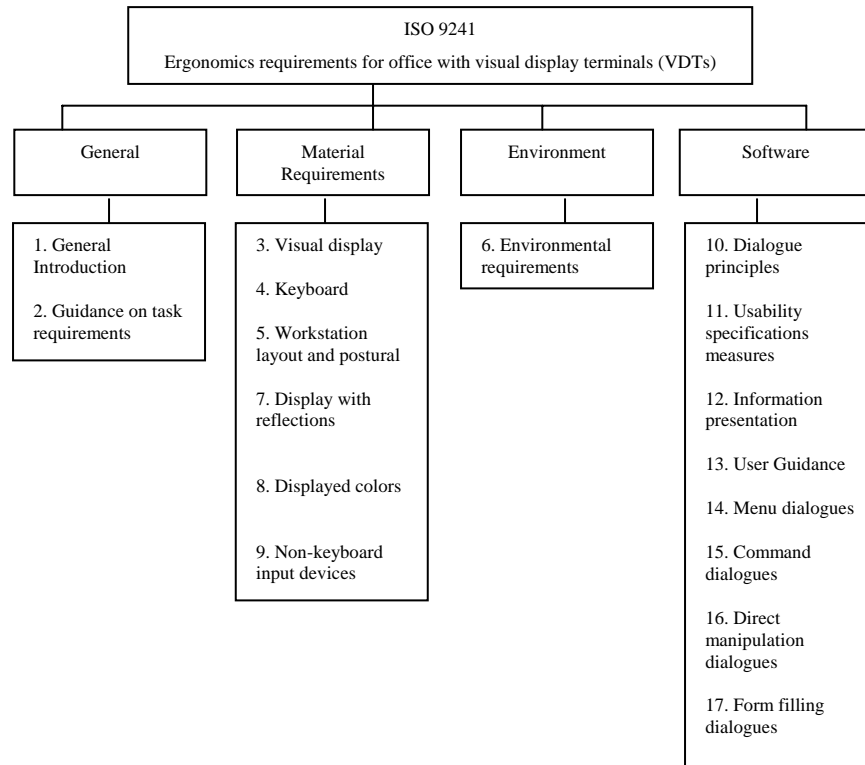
ISO 9241

Ergonomics requirements for office with visual display terminals (VDTs)

General

Material Requirements

Environment

Software

1. General Introduction

2. Guidance on task requirements

3. Visual display

4. Keyboard

5. Workstation layout and postural

7. Display with reflections

8. Displayed colors

9. Non-keyboard input devices

6. Environmental requirements

10. Dialogue principles

11. Usability specifications measures

12. Information presentation

13. User Guidance

14. Menu dialogues

15. Command dialogues

16. Direct manipulation dialogues

17. Form filling dialogues